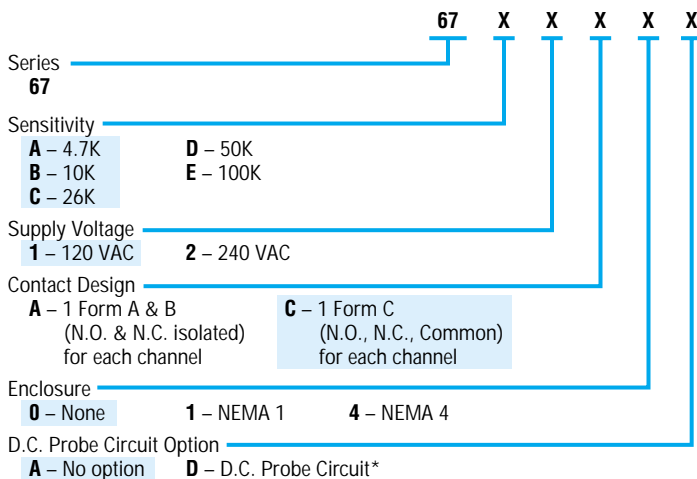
67 X X X X X

Series
67

Sensitivity
A – 4.7K
B – 10K
C – 26K
D – 50K
E – 100K

Supply Voltage
1 – 120 VAC
2 – 240 VAC

Contact Design
A – 1 Form A & B (N.O. & N.C. isolated) for each channel
C – 1 Form C (N.O., N.C., Common) for each channel

Enclosure
0 – None
1 – NEMA 1
4 – NEMA 4

D.C. Probe Circuit Option
A – No option
D – D.C. Probe Circuit*